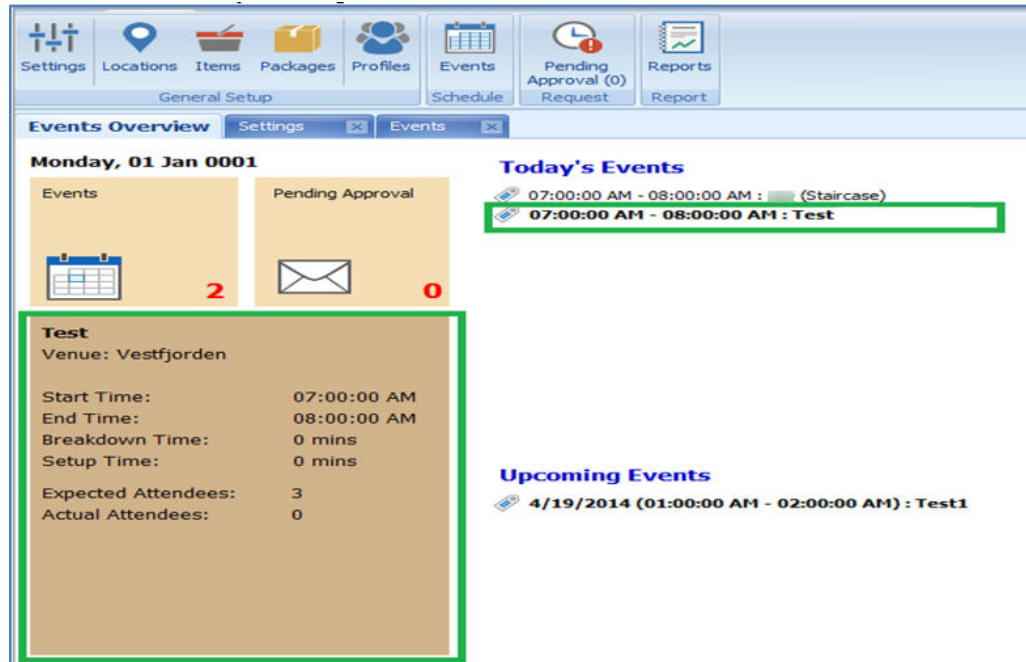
Settings Locations Items Packages Profiles
General Setup

Events
Schedule

Pending Approval (0)
Request

Reports
Report

Events Overview | Settings | Events

Monday, 01 Jan 0001

Events
2

Pending Approval
0

Test
Venue: Vestfjorden

Start Time: 07:00:00 AM
End Time: 08:00:00 AM
Breakdown Time: 0 mins
Setup Time: 0 mins

Expected Attendees: 3
Actual Attendees: 0

Today's Events
07:00:00 AM - 08:00:00 AM : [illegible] (Staircase)
07:00:00 AM - 08:00:00 AM : Test

Upcoming Events
4/19/2014 (01:00:00 AM - 02:00:00 AM) : Test1